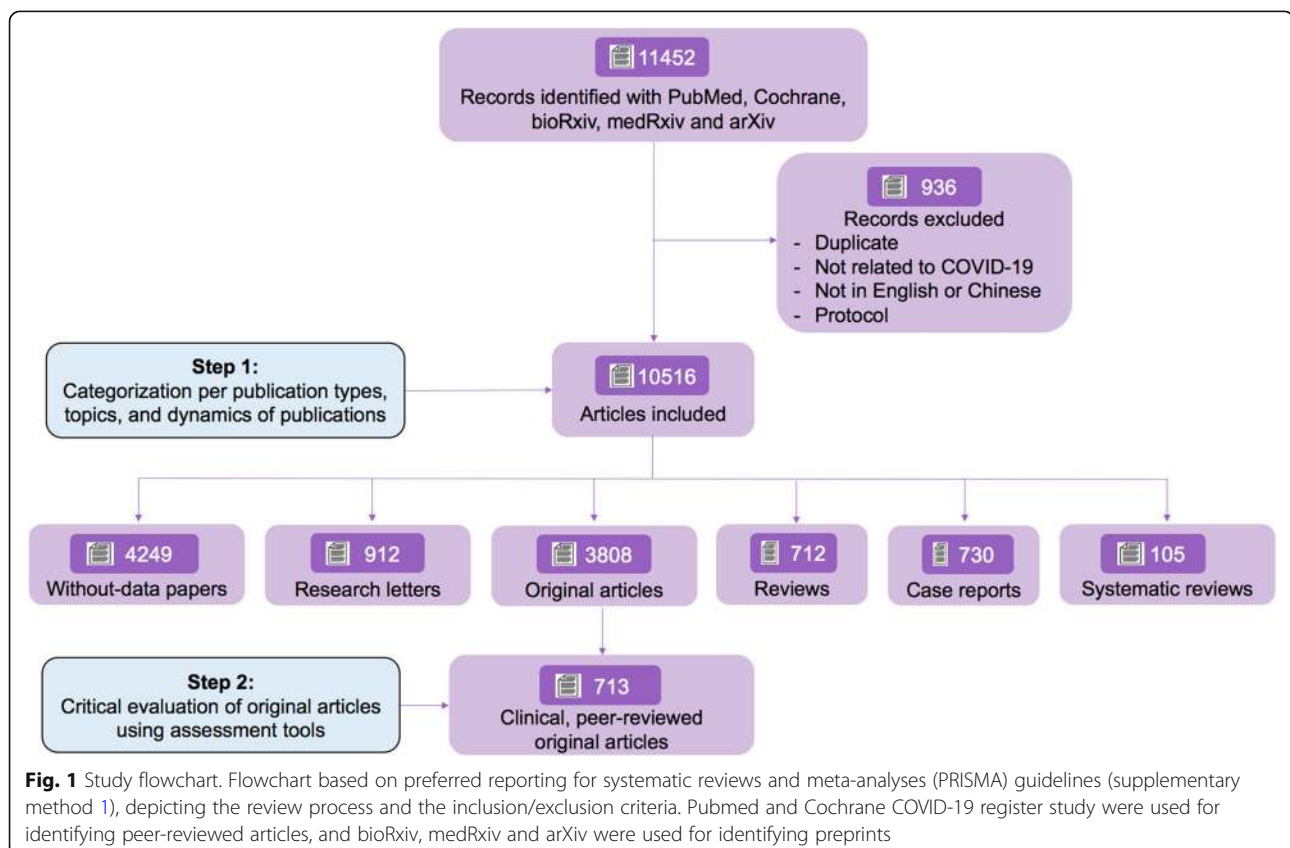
11452
Records identified with PubMed, Cochrane, bioRxiv, medRxiv and arXiv

936
Records excluded
- Duplicate
- Not related to COVID-19
- Not in English or Chinese
- Protocol

Step 1:
Categorization per publication types, topics, and dynamics of publications

10516
Articles included

4249
Without-data papers

912
Research letters

3808
Original articles

712
Reviews

730
Case reports

105
Systematic reviews

Step 2:
Critical evaluation of original articles using assessment tools

713
Clinical, peer-reviewed original articles

**Fig. 1** Study flowchart. Flowchart based on preferred reporting for systematic reviews and meta-analyses (PRISMA) guidelines (supplementary method 1), depicting the review process and the inclusion/exclusion criteria. Pubmed and Cochrane COVID-19 register study were used for identifying peer-reviewed articles, and bioRxiv, medRxiv and arXiv were used for identifying preprints